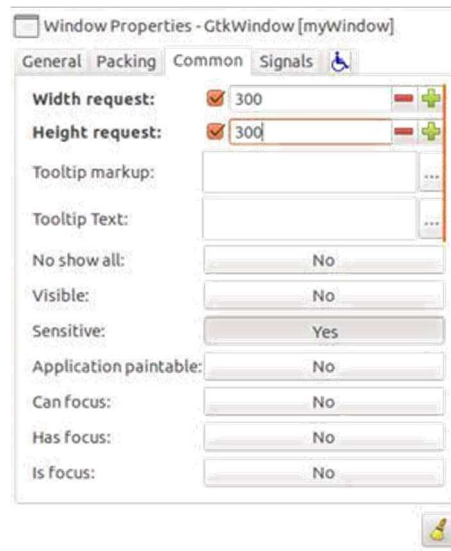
Window Properties - GtkWindow [myWindow]

General Packing Common Signals

| | |
|---|---|
| **Width request:** | 300 |
| **Height request:** | 300 |
| Tooltip markup: | ... |
| Tooltip Text: | ... |
| No show all: | No |
| Visible: | No |
| Sensitive: | Yes |
| Application paintable: | No |
| Can focus: | No |
| Has focus: | No |
| Is focus: | No |